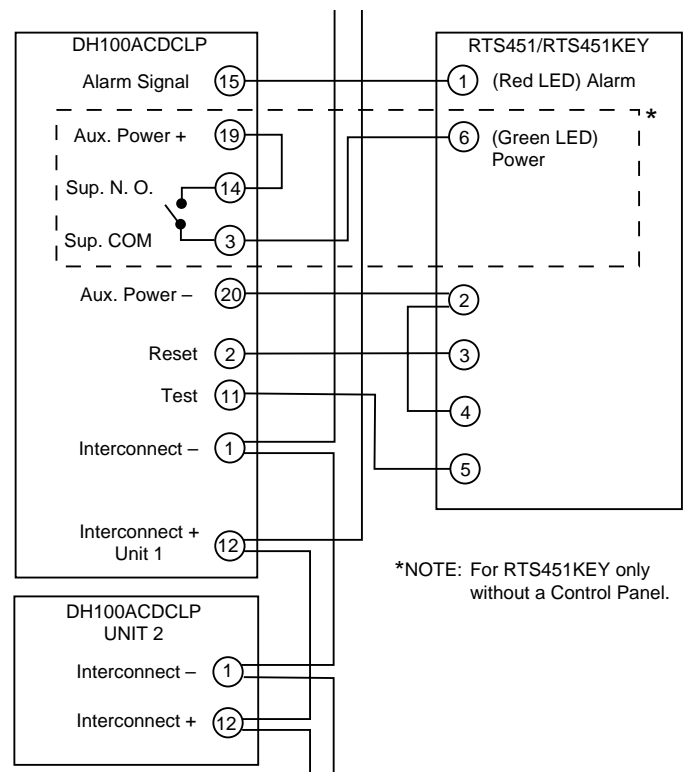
DH100ACDCLP

Alarm Signal 15

Aux. Power + 19

Sup. N. O. 14

Sup. COM 3

Aux. Power – 20

Reset 2

Test 11

Interconnect – 1

Interconnect + Unit 1 12

RTS451/RTS451KEY

1 (Red LED) Alarm

6 (Green LED) Power

*

2

3

4

5

*NOTE: For RTS451KEY only without a Control Panel.

DH100ACDCLP UNIT 2

Interconnect – 1

Interconnect + 12